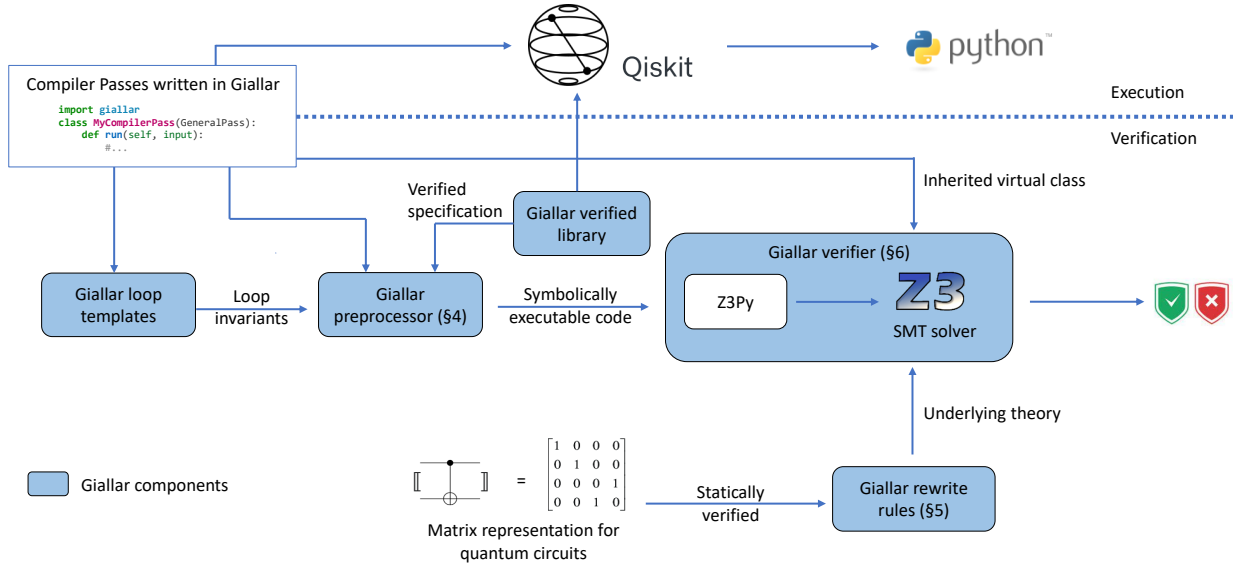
Compiler Passes written in Giallar

import giallar
class MyCompilerPass(GeneralPass):
    def run(self, input):
        #...

Qiskit

python™

Execution

Verification

Inherited virtual class

Verified specification

Giallar verified library

Giallar verifier (§6)

Z3Py

Z3

SMT solver

Giallar loop templates

Loop invariants

Giallar preprocessor (§4)

Symbolically executable code

Underlying theory

Giallar components

$[\![ \; ]\!] = \begin{bmatrix} 1 & 0 & 0 & 0 \\ 0 & 1 & 0 & 0 \\ 0 & 0 & 0 & 1 \\ 0 & 0 & 1 & 0 \end{bmatrix}$

Matrix representation for quantum circuits

Statically verified

Giallar rewrite rules (§5)